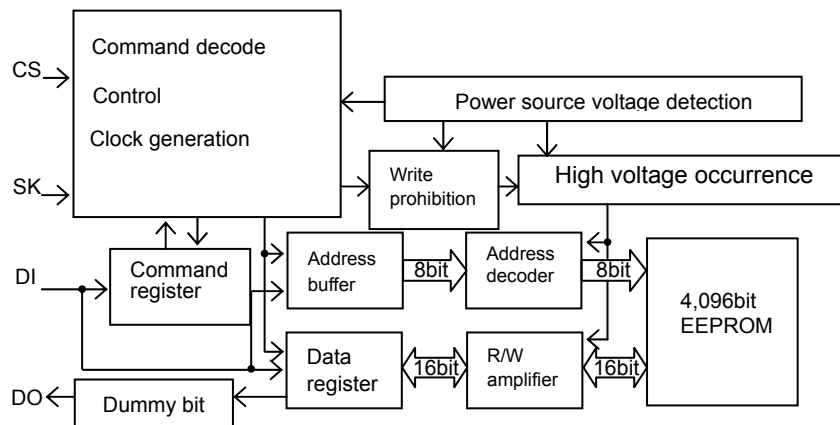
Command decode

Control

Clock generation

CS

SK

DI

DO

Power source voltage detection

Write prohibition

High voltage occurrence

Command register

Address buffer

8bit

Address decoder

8bit

4,096bit EEPROM

Data register

16bit

R/W amplifier

16bit

Dummy bit